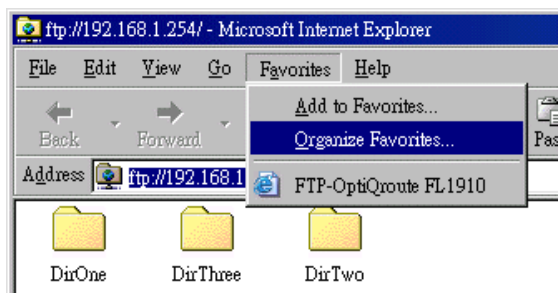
ftp://192.168.1.254/ - Microsoft Internet Explorer

File Edit View Go Favorites Help

Back Forward

Pas

Address ftp://192.168.1

Add to Favorites...
Organize Favorites...
FTP-OptiQroute FL1910

DirOne DirThree DirTwo